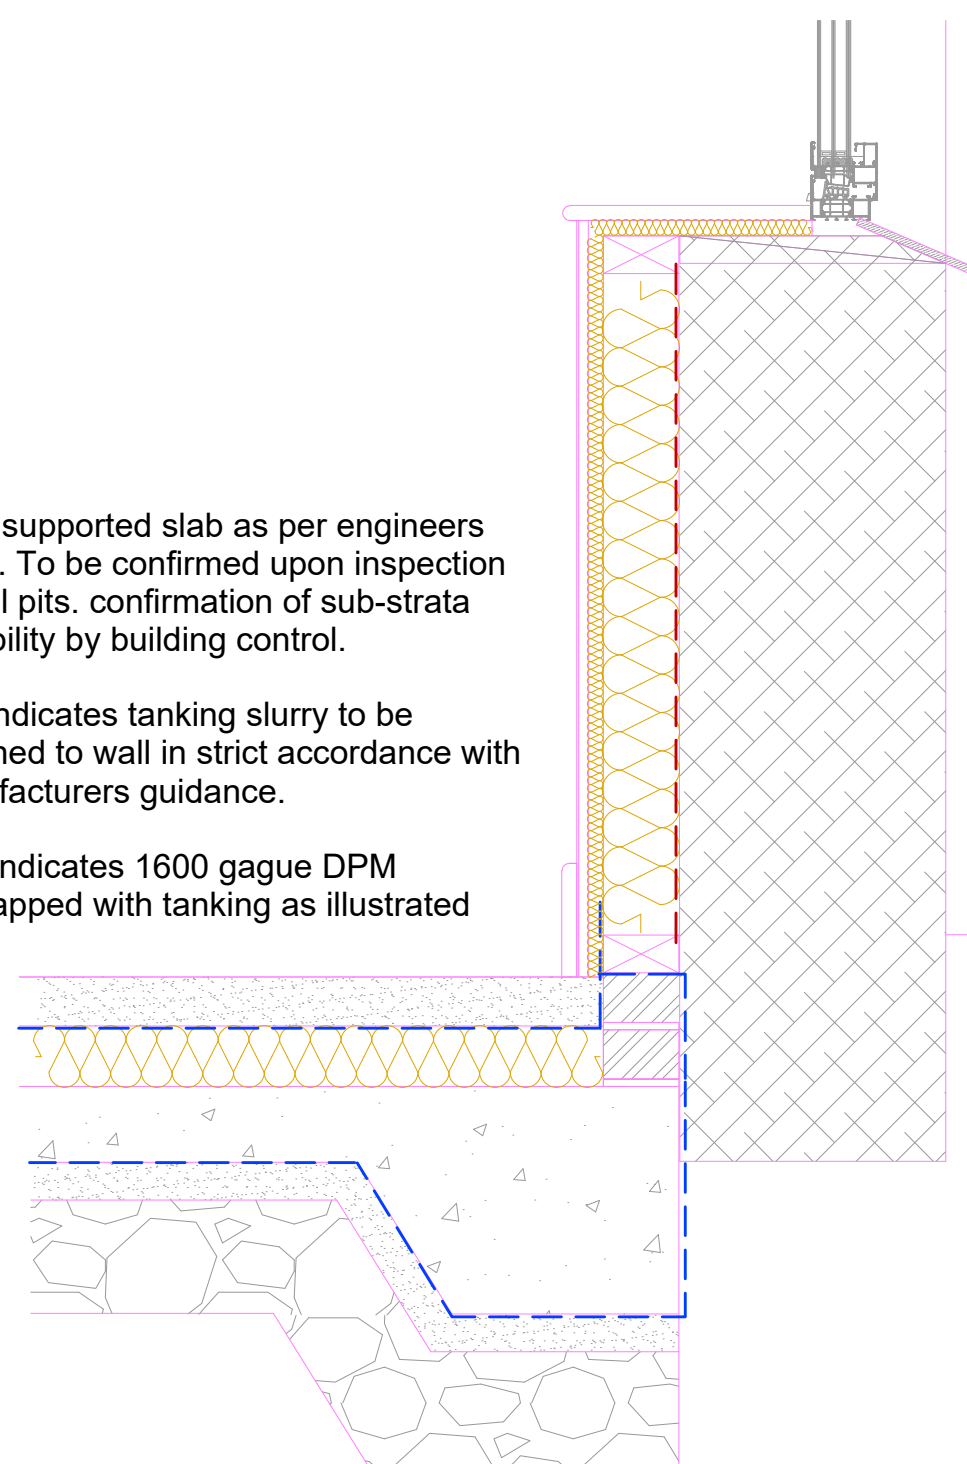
supported slab as per engineers . To be confirmed upon inspection l pits. confirmation of sub-strata bility by building control.

ndicates tanking slurry to be ned to wall in strict accordance with facturers guidance.

ndicates 1600 gague DPM apped with tanking as illustrated